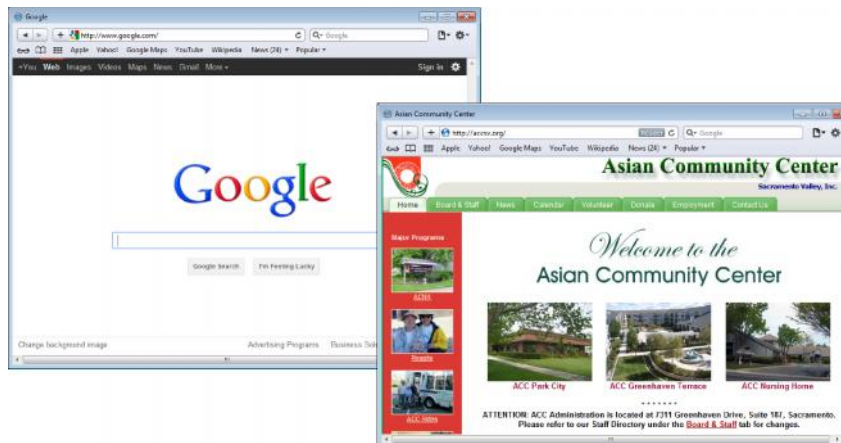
Google

http://www.google.com/

Google

Apple Yahoo! Google Maps YouTube Wikipedia News (28) Popular

+You Web Images Videos Maps News Gmail More

Sign in

Google

Google Search I'm Feeling Lucky

Change background image

Advertising Programs Business Solu

Asian Community Center

http://accsv.org/

Google

Apple Yahoo! Google Maps YouTube Wikipedia News (24) Popular

Asian Community Center

Sacramento Valley, Inc.

Home Board & Staff News Calendar Volunteer Donate Employment Contact Us

Major Programs

ACNH

Respite

ACC Nibbs

Welcome to the

Asian Community Center

ACC Park City

ACC Greenhaven Terrace

ACC Nursing Home

ATTENTION: ACC Administration is located at 7311 Greenhaven Drive, Suite 187, Sacramento. Please refer to our Staff Directory under the Board & Staff tab for changes.